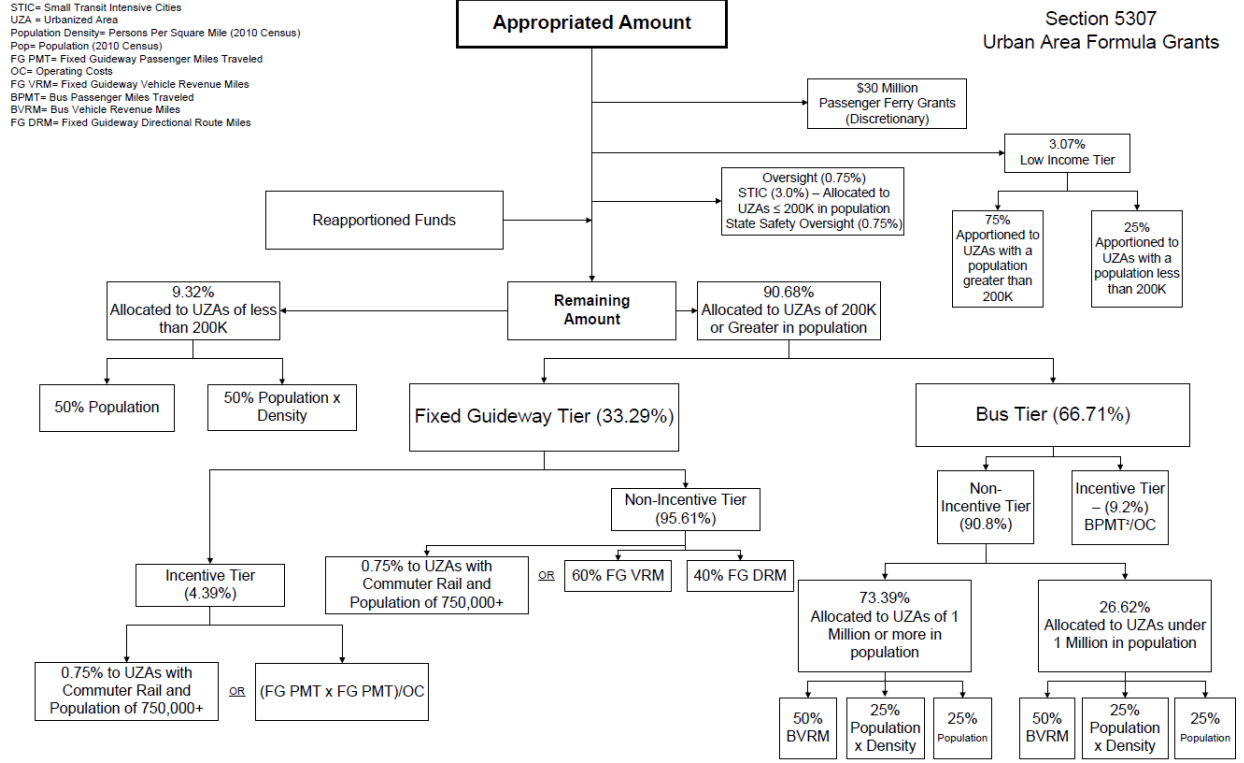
STIC= Small Transit Intensive Cities
UZA = Urbanized Area
Population Density= Persons Per Square Mile (2010 Census)
Pop= Population (2010 Census)
FG PMT= Fixed Guideway Passenger Miles Traveled
OC= Operating Costs
FG VRM= Fixed Guideway Vehicle Revenue Miles
BPMT= Bus Passenger Miles Traveled
BVRM= Bus Vehicle Revenue Miles
FG DRM= Fixed Guideway Directional Route Miles

Appropriated Amount

Section 5307
Urban Area Formula Grants

$30 Million Passenger Ferry Grants (Discretionary)

3.07% Low Income Tier

Oversight (0.75%)
STIC (3.0%) – Allocated to UZAs ≤ 200K in population
State Safety Oversight (0.75%)

Reapportioned Funds

75% Apportioned to UZAs with a population greater than 200K

25% Apportioned to UZAs with a population less than 200K

9.32% Allocated to UZAs of less than 200K

Remaining Amount

90.68% Allocated to UZAs of 200K or Greater in population

50% Population

50% Population x Density

Fixed Guideway Tier (33.29%)

Bus Tier (66.71%)

Non-Incentive Tier (95.61%)

Non-Incentive Tier (90.8%)

Incentive Tier – (9.2%) BPMT²/OC

Incentive Tier (4.39%)

0.75% to UZAs with Commuter Rail and Population of 750,000+

OR

60% FG VRM

40% FG DRM

73.39% Allocated to UZAs of 1 Million or more in population

26.62% Allocated to UZAs under 1 Million in population

0.75% to UZAs with Commuter Rail and Population of 750,000+

OR

(FG PMT x FG PMT)/OC

50% BVRM

25% Population x Density

25% Population

50% BVRM

25% Population x Density

25% Population